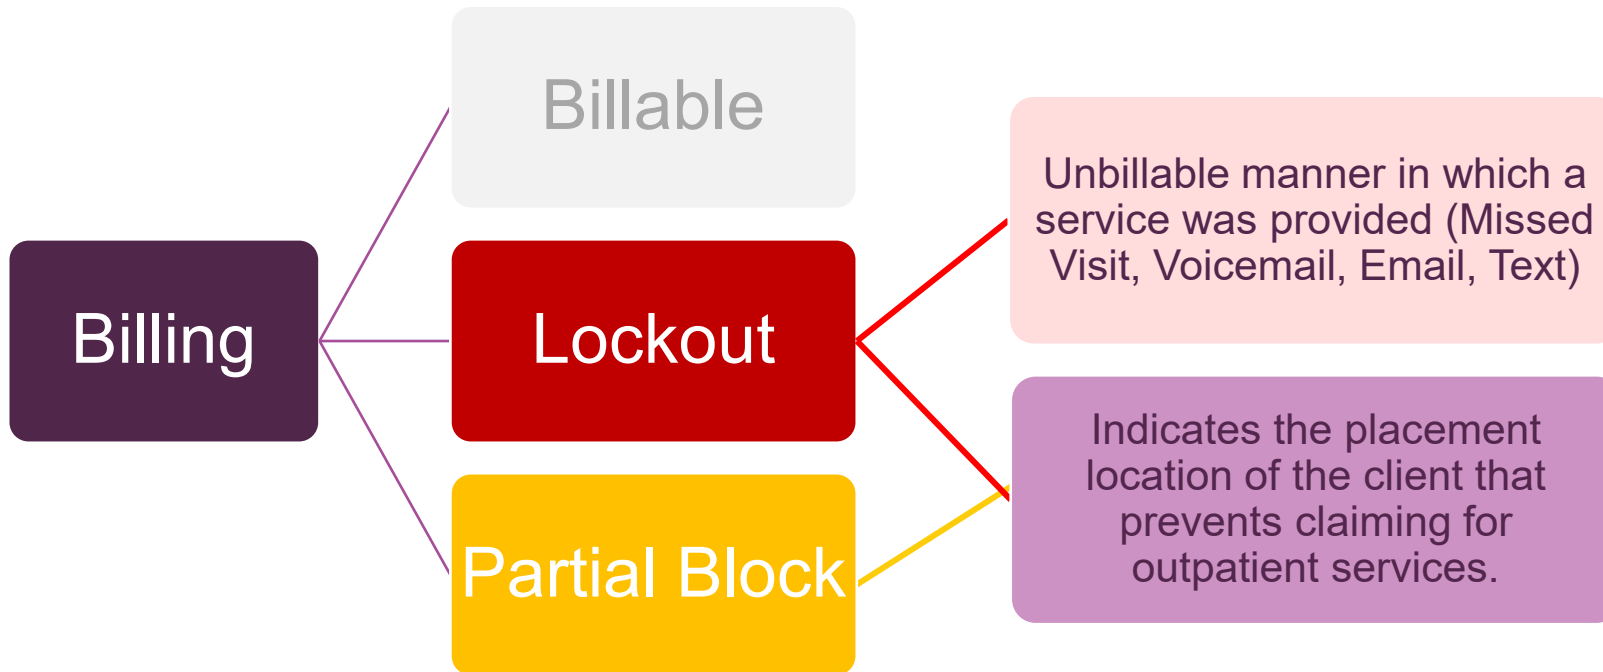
Billing

Billable

Lockout

Partial Block

Unbillable manner in which a service was provided (Missed Visit, Voicemail, Email, Text)

Indicates the placement location of the client that prevents claiming for outpatient services.